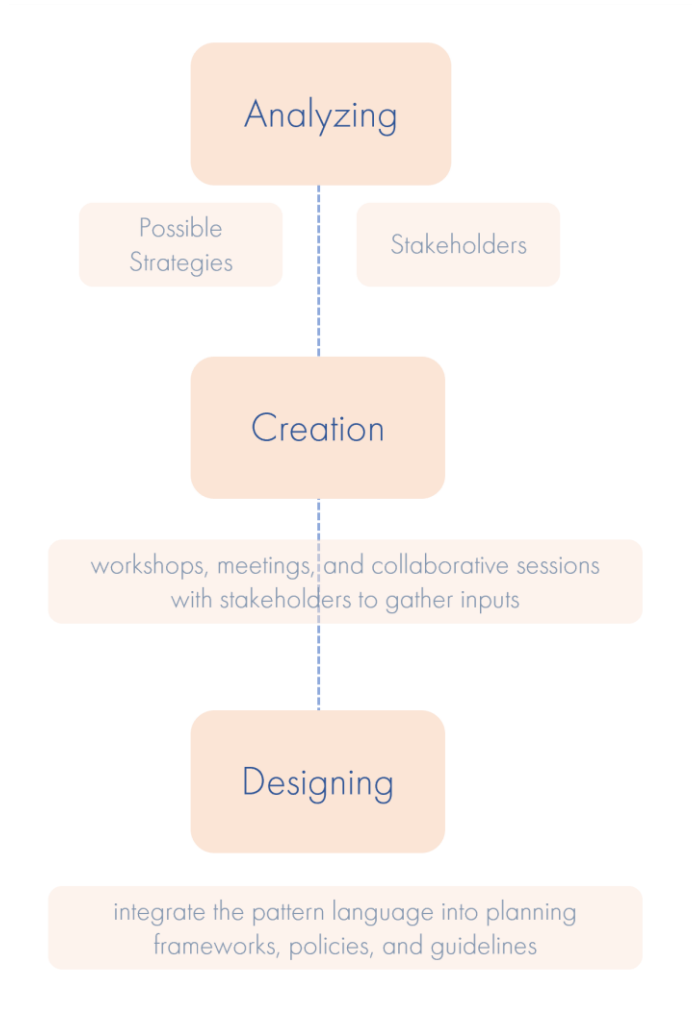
Analyzing

Possible Strategies

Stakeholders

Creation

workshops, meetings, and collaborative sessions with stakeholders to gather inputs

Designing

integrate the pattern language into planning frameworks, policies, and guidelines